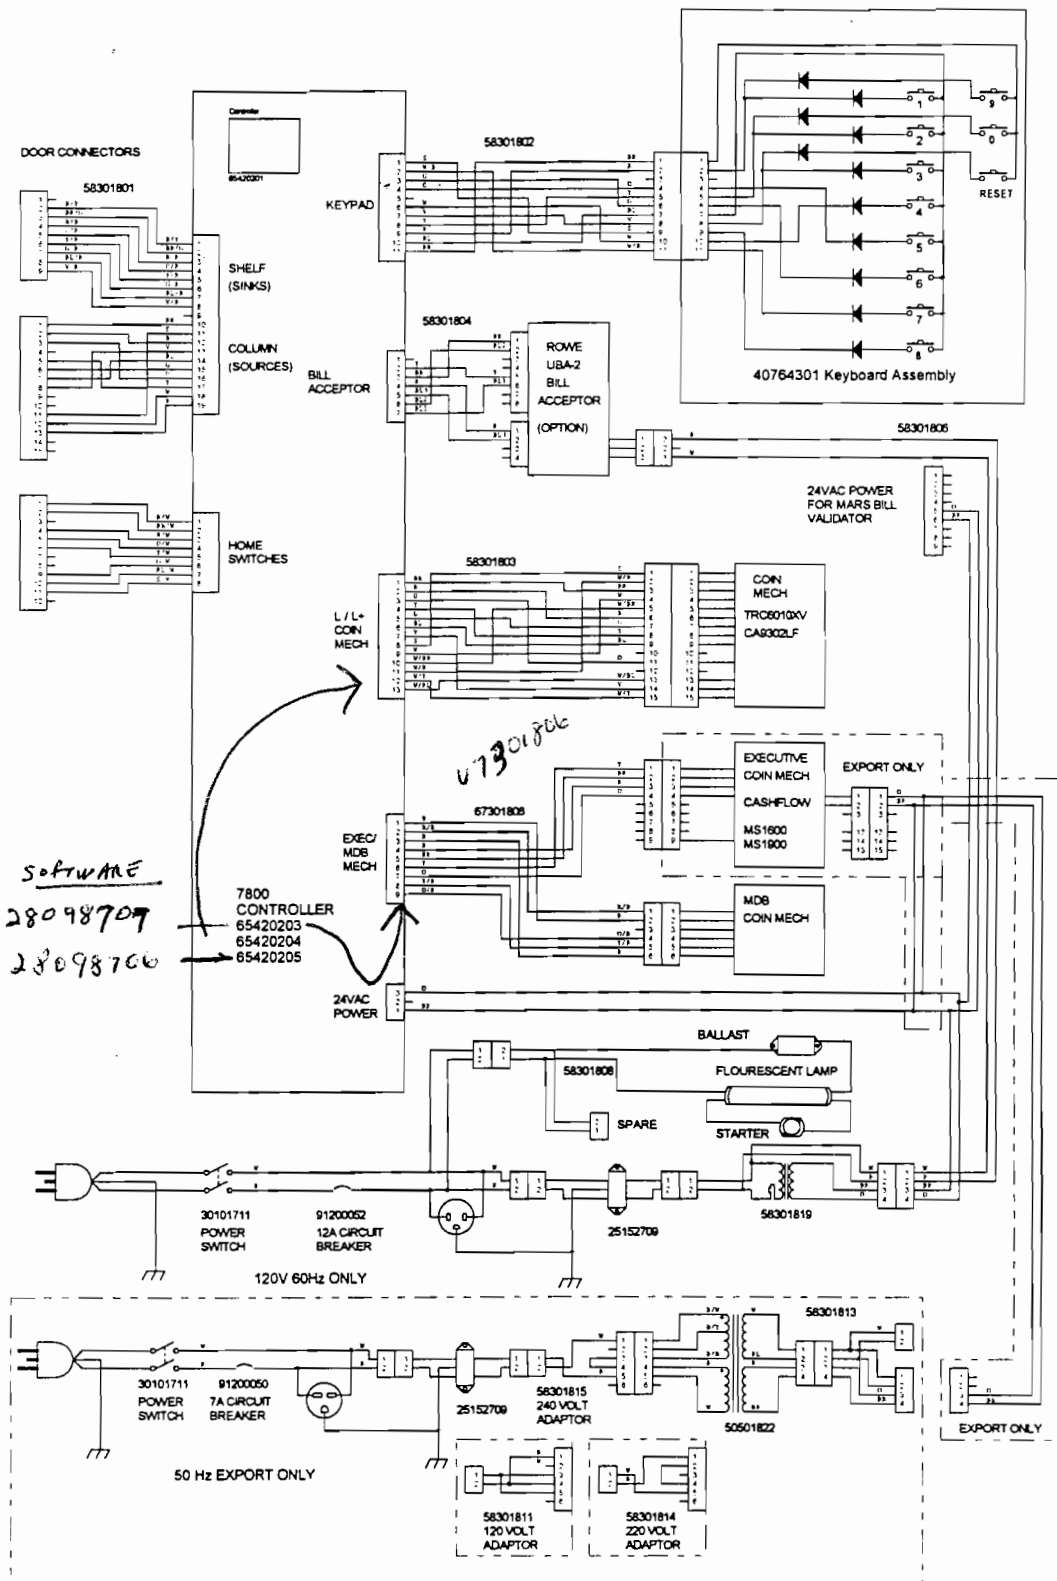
DOOR CONNECTORS

58301801

Controller
65420201

SHELF
(SINKS)

COLUMN
(SOURCES)

HOME
SWITCHES

KEYPAD

58301802

RESET

40764301 Keyboard Assembly

58301804

BILL
ACCEPTOR

ROWE
UBA-2
BILL
ACCEPTOR
(OPTION)

58301806

24VAC POWER
FOR MARS BILL
VALIDATOR

58301803

L / L+
COIN
MECH

COIN
MECH
TRC6010XV
CA9302LF

V73 01806

EXECUTIVE
COIN MECH
CASHFLOW
MS1600
MS1900

EXPORT ONLY

67301808

EXEC/
MDB
MECH

MDB
COIN MECH

SOFTWARE
28098709
28098706

7800
CONTROLLER
65420203
65420204
65420205

24VAC
POWER

BALLAST

58301808

FLOURESCENT LAMP

SPARE

STARTER

30101711
POWER
SWITCH

91200052
12A CIRCUIT
BREAKER

25152709

58301819

120V 60Hz ONLY

58301813

30101711
POWER
SWITCH

91200050
7A CIRCUIT
BREAKER

25152709

58301815
240 VOLT
ADAPTOR

50501822

EXPORT ONLY

50 Hz EXPORT ONLY

58301811
120 VOLT
ADAPTOR

58301814
220 VOLT
ADAPTOR